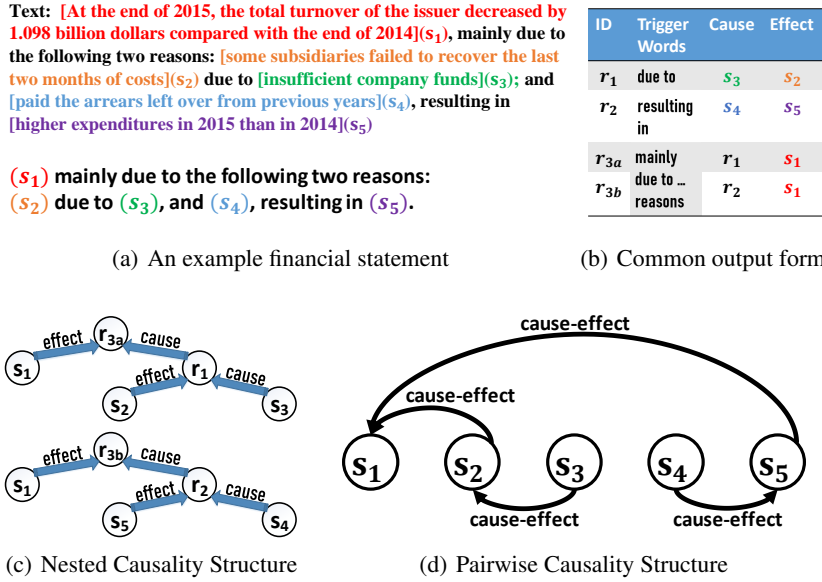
Text: [At the end of 2015, the total turnover of the issuer decreased by 1.098 billion dollars compared with the end of 2014]($s_1$), mainly due to the following two reasons: [some subsidiaries failed to recover the last two months of costs]($s_2$) due to [insufficient company funds]($s_3$); and [paid the arrears left over from previous years]($s_4$), resulting in [higher expenditures in 2015 than in 2014]($s_5$)

($s_1$) mainly due to the following two reasons: ($s_2$) due to ($s_3$), and ($s_4$), resulting in ($s_5$).

(a) An example financial statement

| ID | Trigger Words | Cause | Effect |
|---|---|---|---|
| $r_1$ | due to | $s_3$ | $s_2$ |
| $r_2$ | resulting in | $s_4$ | $s_5$ |
| $r_{3a}$ | mainly | $r_1$ | $s_1$ |
| $r_{3b}$ | due to ... reasons | $r_2$ | $s_1$ |

(b) Common output form

$s_1$ effect $r_{3a}$ cause $r_1$
$s_2$ effect $r_1$ cause $s_3$
$s_1$ effect $r_{3b}$ cause $r_2$
$s_5$ effect $r_2$ cause $s_4$

(c) Nested Causality Structure

cause-effect
cause-effect
$s_1$ $s_2$ $s_3$ $s_4$ $s_5$
cause-effect
cause-effect

(d) Pairwise Causality Structure